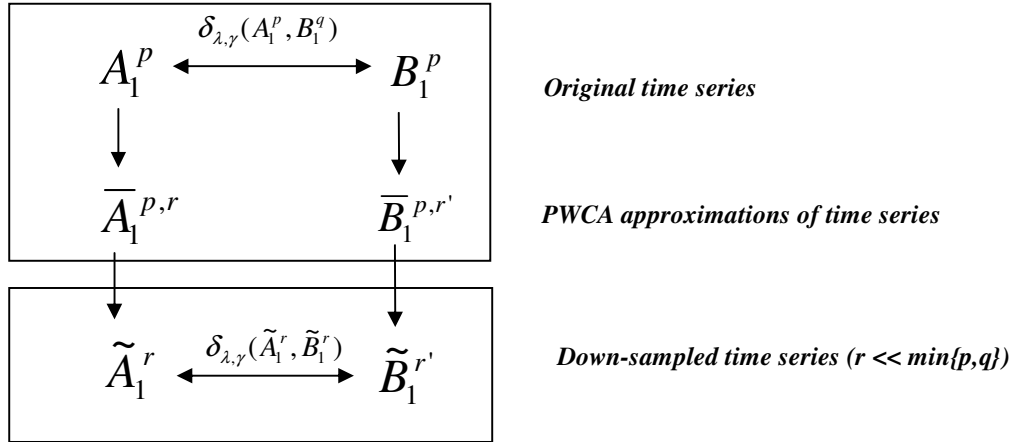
$\delta_{\lambda,\gamma}(A_1^p, B_1^q)$

$A_1^p$ $B_1^p$

*Original time series*

$\overline{A}_1^{p,r}$ $\overline{B}_1^{p,r'}$

*PWCA approximations of time series*

$\delta_{\lambda,\gamma}(\tilde{A}_1^r, \tilde{B}_1^r)$

$\tilde{A}_1^r$ $\tilde{B}_1^{r'}$

*Down-sampled time series (r << min{p,q})*